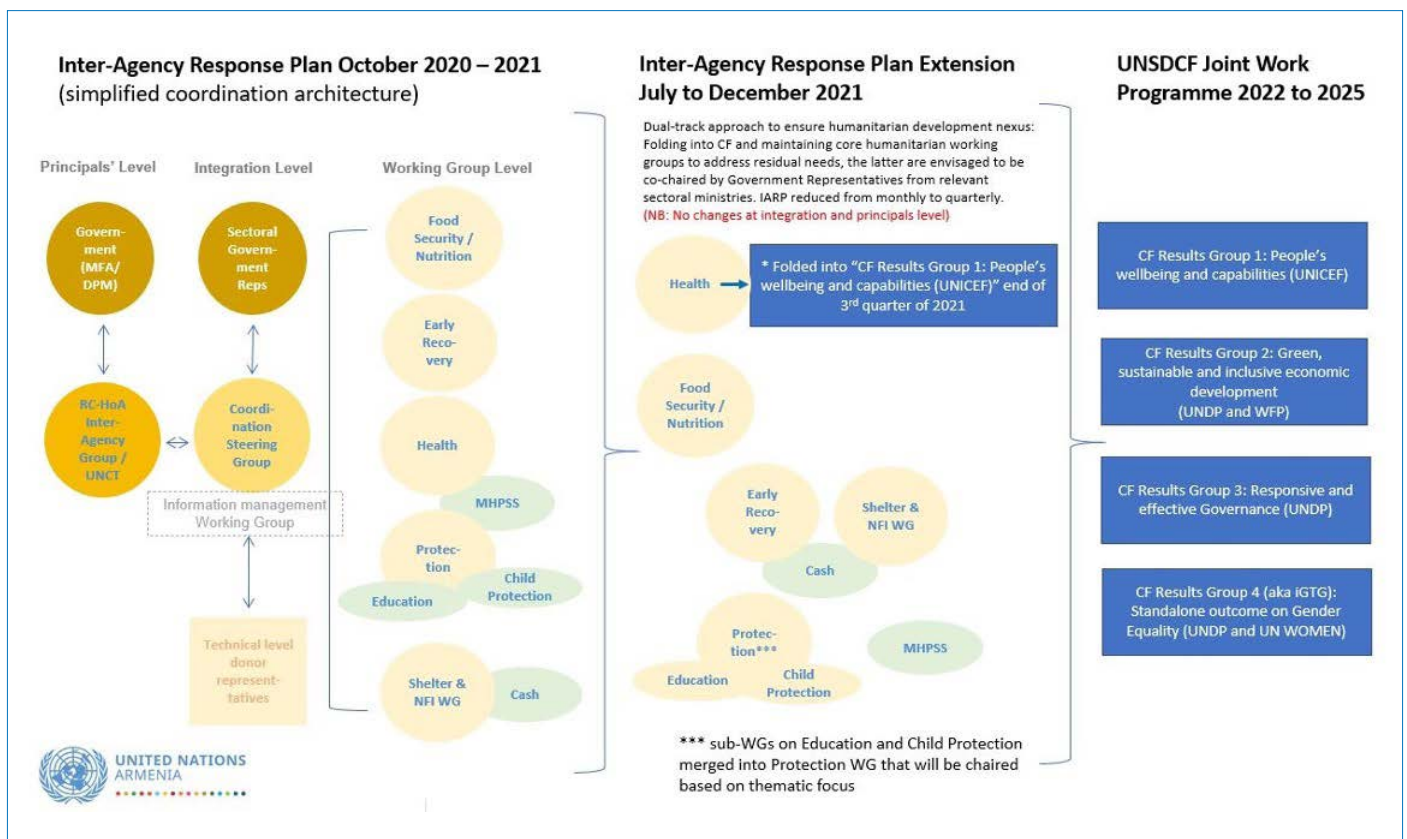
Inter-Agency Response Plan October 2020 – 2021
(simplified coordination architecture)

Principals' Level

Integration Level

Working Group Level

Government (MFA/ DPM)

Sectoral Government Reps

RC-HoA Inter-Agency Group / UNCT

Coordination Steering Group

Information management Working Group

Technical level donor representatives

Food Security / Nutrition

Early Recovery

Health

MHPSS

Protection

Education

Child Protection

Shelter & NFI WG

Cash

UNITED NATIONS ARMENIA

Inter-Agency Response Plan Extension July to December 2021

Dual-track approach to ensure humanitarian development nexus: Folding into CF and maintaining core humanitarian working groups to address residual needs, the latter are envisaged to be co-chaired by Government Representatives from relevant sectoral ministries. IARP reduced from monthly to quarterly.
(NB: No changes at integration and principals level)

Health

* Folded into "CF Results Group 1: People's wellbeing and capabilities (UNICEF)" end of 3rd quarter of 2021

Food Security / Nutrition

Early Recovery

Shelter & NFI WG

Cash

Protection***

MHPSS

Education

Child Protection

*** sub-WGs on Education and Child Protection merged into Protection WG that will be chaired based on thematic focus

UNSDCF Joint Work Programme 2022 to 2025

CF Results Group 1: People's wellbeing and capabilities (UNICEF)

CF Results Group 2: Green, sustainable and inclusive economic development (UNDP and WFP)

CF Results Group 3: Responsive and effective Governance (UNDP)

CF Results Group 4 (aka iGTG): Standalone outcome on Gender Equality (UNDP and UN WOMEN)